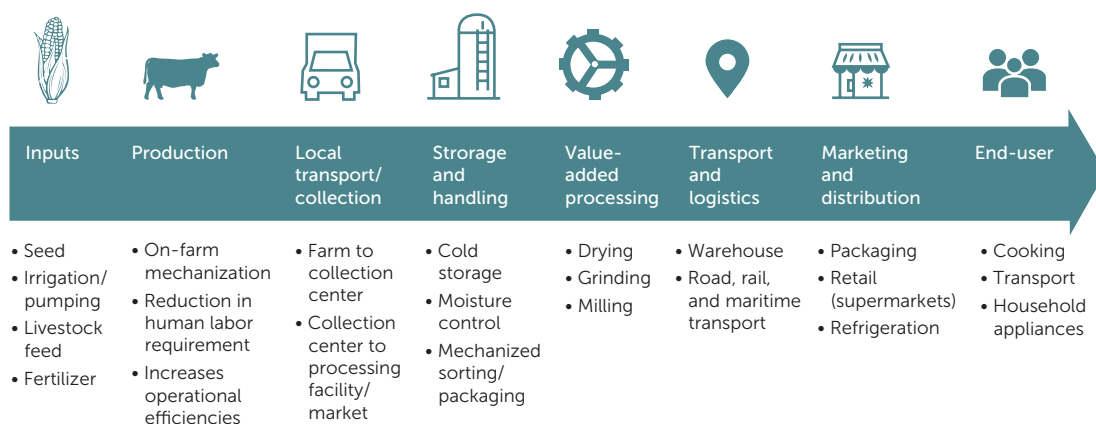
Inputs

• Seed
• Irrigation/pumping
• Livestock feed
• Fertilizer

Production

• On-farm mechanization
• Reduction in human labor requirement
• Increases operational efficiencies

Local transport/collection

• Farm to collection center
• Collection center to processing facility/market

Strorage and handling

• Cold storage
• Moisture control
• Mechanized sorting/packaging

Value-added processing

• Drying
• Grinding
• Milling

Transport and logistics

• Warehouse
• Road, rail, and maritime transport

Marketing and distribution

• Packaging
• Retail (supermarkets)
• Refrigeration

End-user

• Cooking
• Transport
• Household appliances